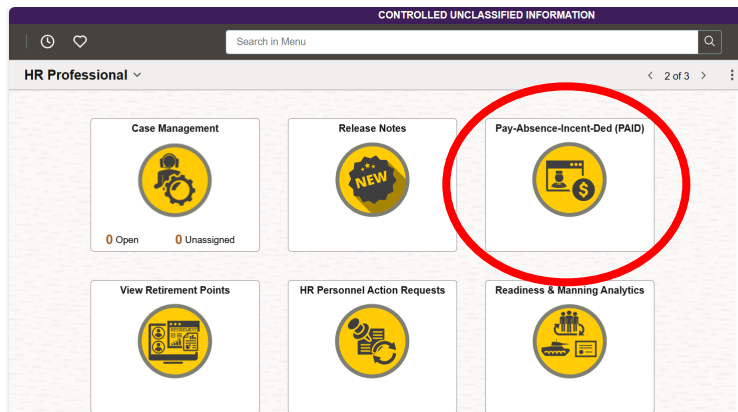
CONTROLLED UNCLASSIFIED INFORMATION

Search in Menu

HR Professional

2 of 3

Case Management

0 Open 0 Unassigned

Release Notes

NEW

Pay-Absence-Incent-Ded (PAID)

View Retirement Points

HR Personnel Action Requests

Readiness & Manning Analytics